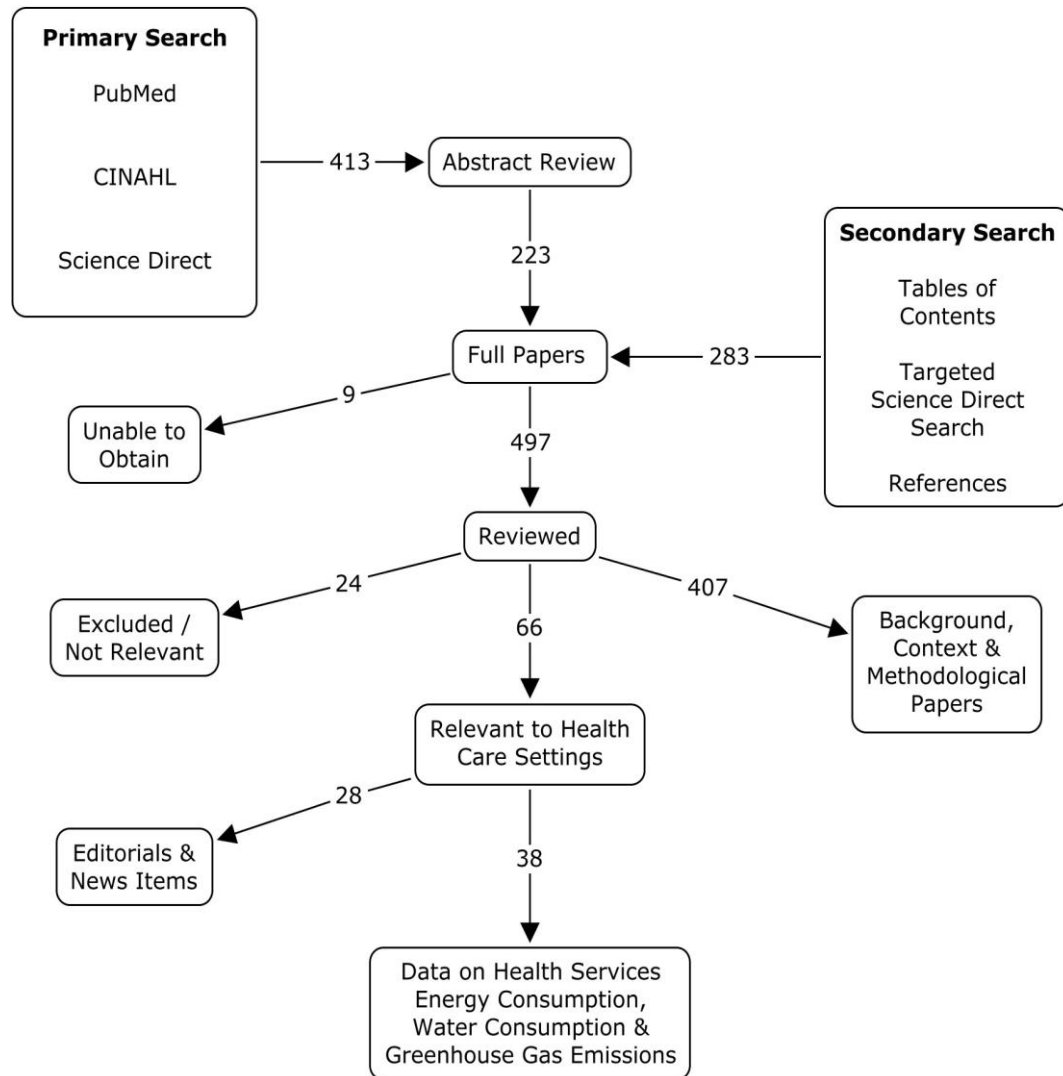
**Primary Search**

PubMed

CINAHL

Science Direct

413

Abstract Review

223

**Secondary Search**

Tables of Contents

Targeted Science Direct Search

References

283

Full Papers

9

Unable to Obtain

497

Reviewed

24

Excluded / Not Relevant

66

407

Background, Context & Methodological Papers

Relevant to Health Care Settings

28

Editorials & News Items

38

Data on Health Services Energy Consumption, Water Consumption & Greenhouse Gas Emissions